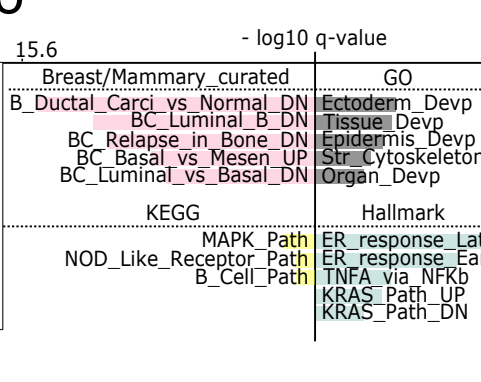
- log10 q-value

15.6

Breast/Mammary_curated

B_Ductal_Carci_vs_Normal_DN
BC_Luminal_B_DN
BC_Relapse_in_Bone_DN
BC_Basal_vs_Mesen_UP
BC_Luminal_vs_Basal_DN

GO

Ectoderm_Devp
Tissue_Devp
Epidermis_Devp
Str_Cytoskeleton
Organ_Devp

KEGG

MAPK_Path
NOD_Like_Receptor_Path
B_Cell_Path

Hallmark

ER_response_Lat
ER_response_Ear
TNFA_via_NFKb
KRAS_Path_UP
KRAS_Path_DN